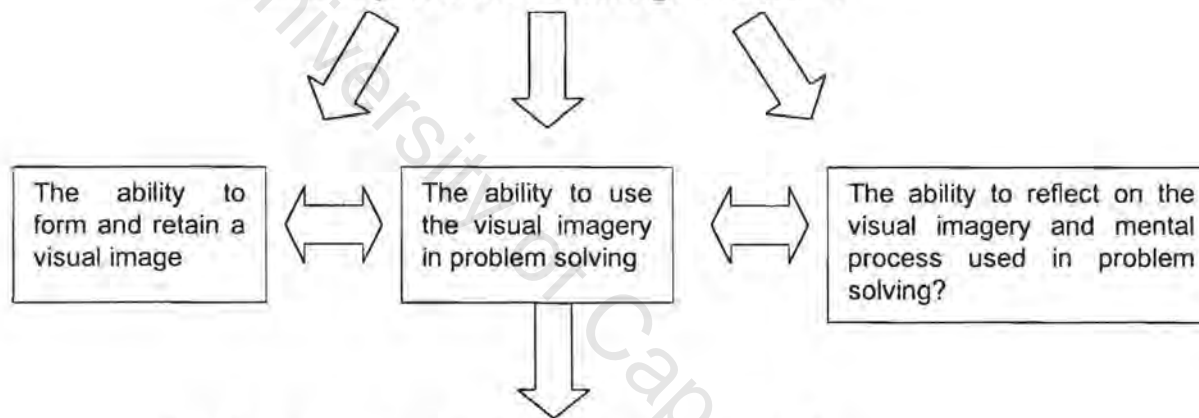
The ability to form and retain a visual image

The ability to use the visual imagery in problem solving

The ability to reflect on the visual imagery and mental process used in problem solving?

University of Cape